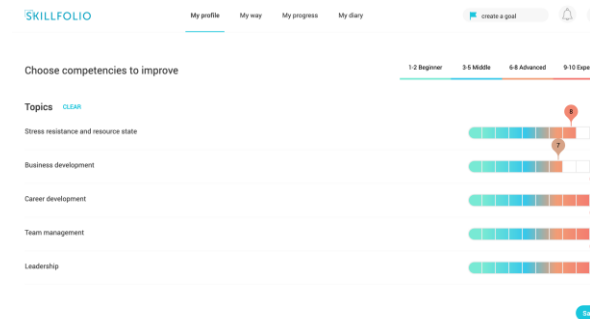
SKILLFOLIO

My profile My way My progress My diary

create a goal

Choose competencies to improve

1-2 Beginner 3-5 Middle 6-8 Advanced 9-10 Expe

Topics CLEAR

Stress resistance and resource state

8

Business development

7

Career development

Team management

Leadership

Sa